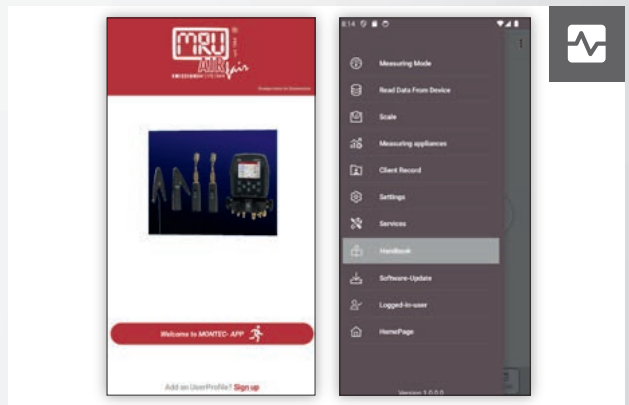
MRU AIR

Welcome to MONTEC- APP

Add as UserProfile? Sign up

8:14

Measuring Mode

Read Data From Device

Scale

Measuring appliances

Client Record

Settings

Services

Handbook

Software-Update

Logged-in-user

HomePage

Version 1.0.0.0